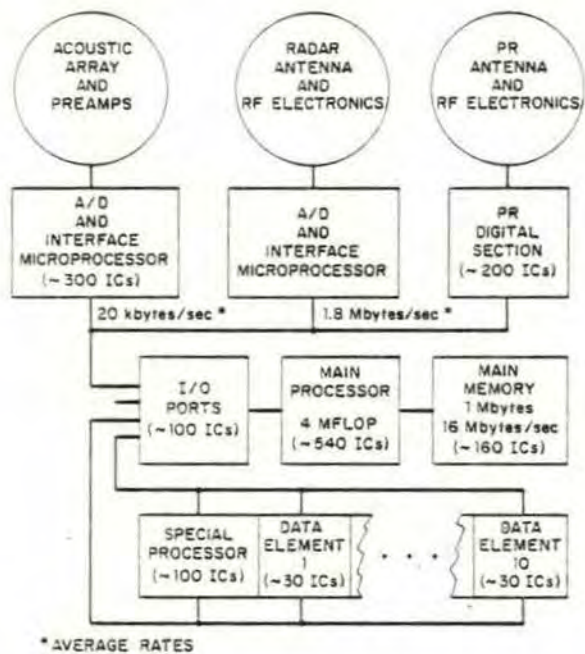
ACOUSTIC ARRAY AND PREAMPS

RADAR ANTENNA AND RF ELECTRONICS

PR ANTENNA AND RF ELECTRONICS

A/D AND INTERFACE MICROPROCESSOR (~300 ICs)

A/D AND INTERFACE MICROPROCESSOR

PR DIGITAL SECTION (~200 ICs)

20 kbytes/sec *

1.8 Mbytes/sec *

I/O PORTS (~100 ICs)

MAIN PROCESSOR 4 MFLOP (~540 ICs)

MAIN MEMORY 1 Mbytes 16 Mbytes/sec (~160 ICs)

SPECIAL PROCESSOR (~100 ICs)

DATA ELEMENT 1 (~30 ICs)

. . .

DATA ELEMENT 10 (~30 ICs)

* AVERAGE RATES